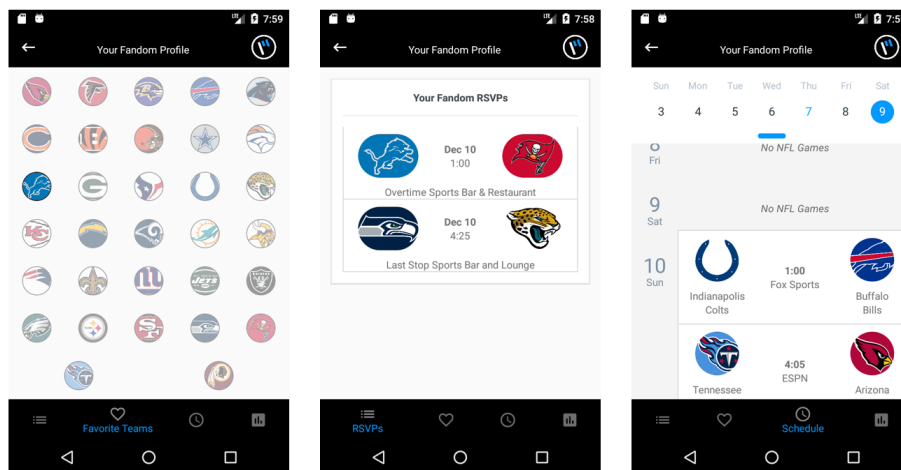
7:59

Your Fandom Profile

Favorite Teams

7:58

Your Fandom Profile

Your Fandom RSVPs

Dec 10
1:00

Overtime Sports Bar & Restaurant

Dec 10
4:25

Last Stop Sports Bar and Lounge

RSVPs

7:5

Your Fandom Profile

| Sun | Mon | Tue | Wed | Thu | Fri | Sat |
|---|---|---|---|---|---|---|
| 3 | 4 | 5 | 6 | 7 | 8 | 9 |

8
Fri
No NFL Games

9
Sat
No NFL Games

10
Sun

Indianapolis Colts
1:00
Fox Sports
Buffalo Bills

Tennessee
4:05
ESPN
Arizona

Schedule